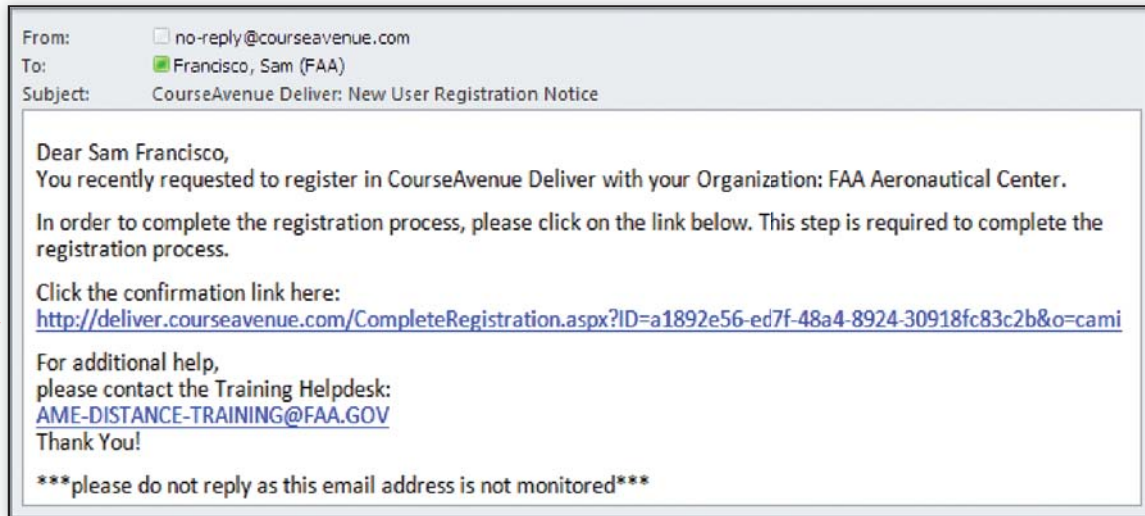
From: no-reply@courseavenue.com
To: Francisco, Sam (FAA)
Subject: CourseAvenue Deliver: New User Registration Notice

Dear Sam Francisco,
You recently requested to register in CourseAvenue Deliver with your Organization: FAA Aeronautical Center.

In order to complete the registration process, please click on the link below. This step is required to complete the registration process.

Click the confirmation link here:
http://deliver.courseavenue.com/CompleteRegistration.aspx?ID=a1892e56-ed7f-48a4-8924-30918fc83c2b&o=cami

For additional help,
please contact the Training Helpdesk:
AME-DISTANCE-TRAINING@FAA.GOV
Thank You!

***please do not reply as this email address is not monitored***